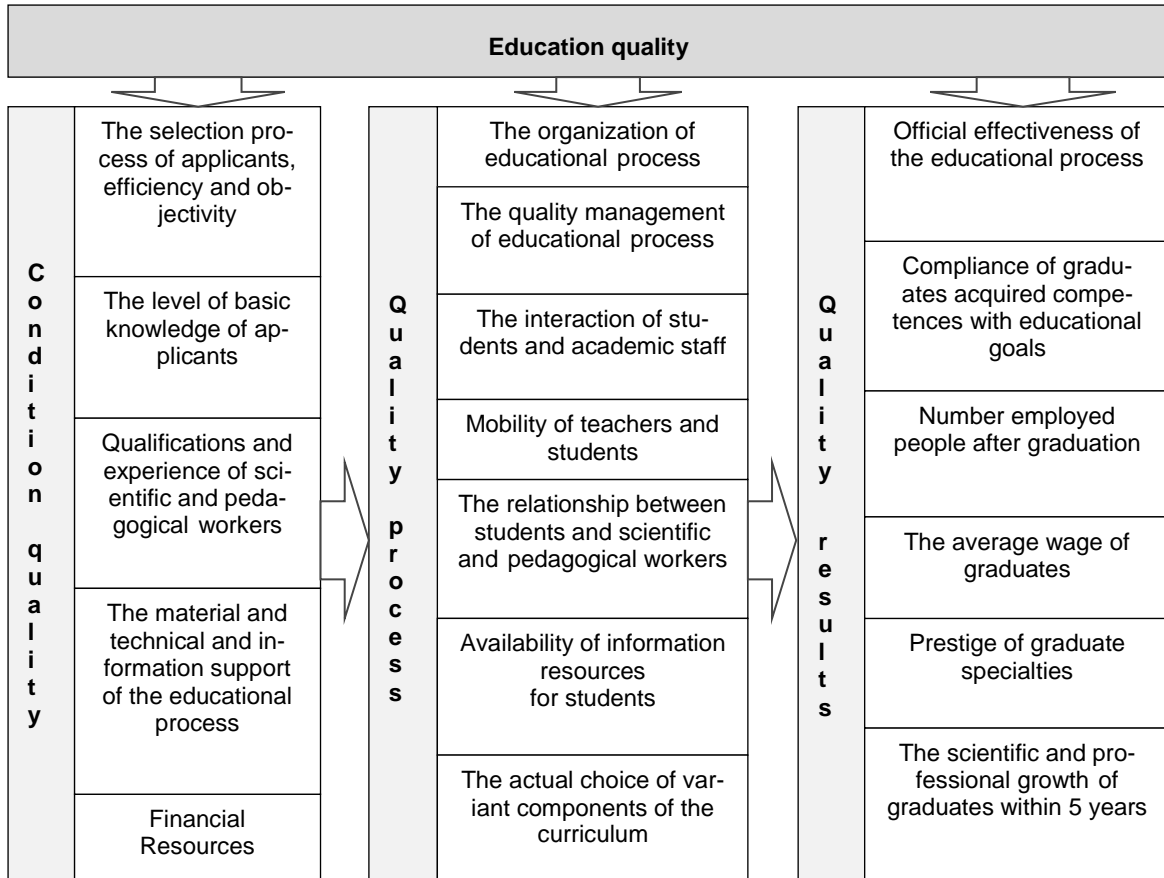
Education quality

Condition quality

The selection process of applicants, efficiency and objectivity

The level of basic knowledge of applicants

Qualifications and experience of scientific and pedagogical workers

The material and technical and information support of the educational process

Financial Resources

Quality process

The organization of educational process

The quality management of educational process

The interaction of students and academic staff

Mobility of teachers and students

The relationship between students and scientific and pedagogical workers

Availability of information resources for students

The actual choice of variant components of the curriculum

Quality results

Official effectiveness of the educational process

Compliance of graduates acquired competences with educational goals

Number employed people after graduation

The average wage of graduates

Prestige of graduate specialties

The scientific and professional growth of graduates within 5 years